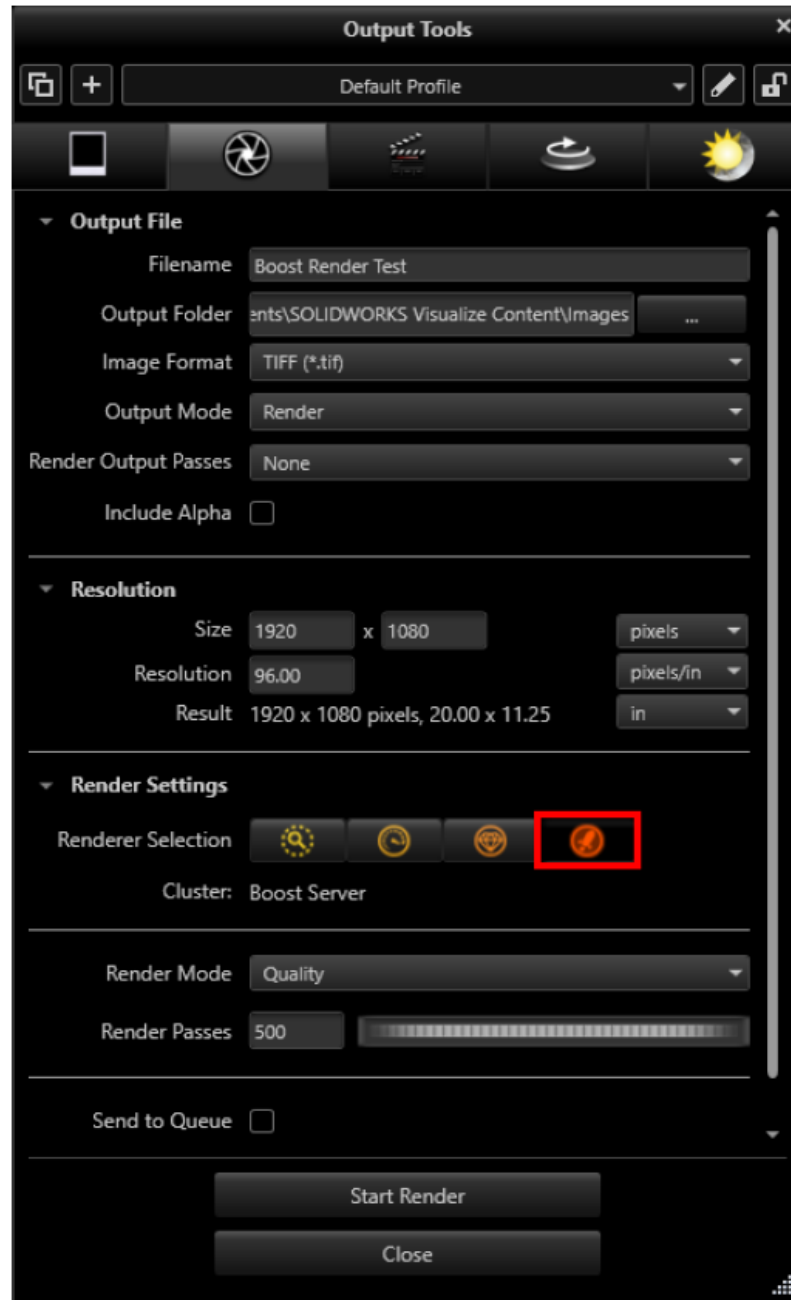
Output Tools

Default Profile

Output File

Filename Boost Render Test

Output Folder ents\SOLIDWORKS Visualize Content\Images ...

Image Format TIFF (*.tif)

Output Mode Render

Render Output Passes None

Include Alpha

Resolution

Size 1920 x 1080 pixels

Resolution 96.00 pixels/in

Result 1920 x 1080 pixels, 20.00 x 11.25 in

Render Settings

Renderer Selection

Cluster: Boost Server

Render Mode Quality

Render Passes 500

Send to Queue

Start Render

Close